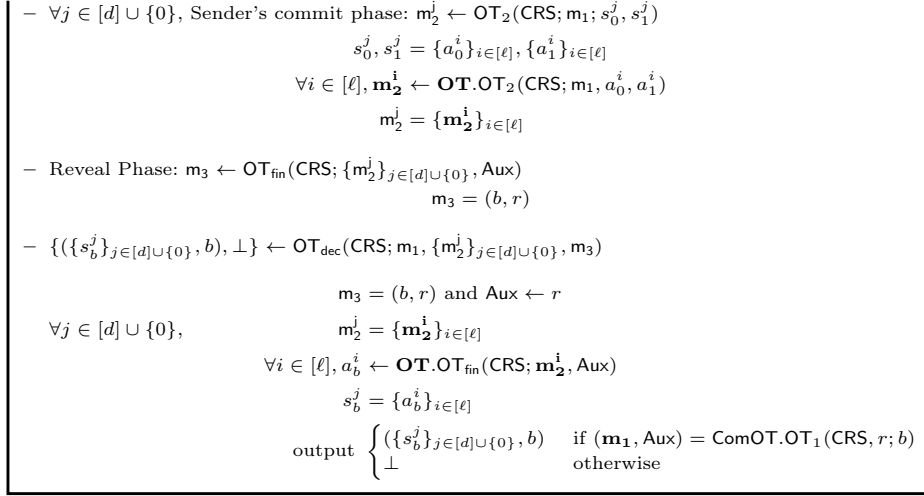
– $\forall j \in [d] \cup \{0\}$, Sender's commit phase: $\mathsf{m}_2^j \leftarrow \mathsf{OT}_2(\mathsf{CRS}; \mathsf{m}_1; s_0^j, s_1^j)$

$s_0^j, s_1^j = \{a_0^i\}_{i \in [\ell]}, \{a_1^i\}_{i \in [\ell]}$

$\forall i \in [\ell], \mathbf{m_2^i} \leftarrow \mathbf{OT}.\mathsf{OT}_2(\mathsf{CRS}; \mathsf{m}_1, a_0^i, a_1^i)$

$\mathsf{m}_2^j = \{\mathbf{m_2^i}\}_{i \in [\ell]}$

– Reveal Phase: $\mathsf{m}_3 \leftarrow \mathsf{OT}_{\mathsf{fin}}(\mathsf{CRS}; \{\mathsf{m}_2^j\}_{j \in [d] \cup \{0\}}, \mathsf{Aux})$

$\mathsf{m}_3 = (b, r)$

– $\{(\{s_b^j\}_{j \in [d] \cup \{0\}}, b), \bot\} \leftarrow \mathsf{OT}_{\mathsf{dec}}(\mathsf{CRS}; \mathsf{m}_1, \{\mathsf{m}_2^j\}_{j \in [d] \cup \{0\}}, \mathsf{m}_3)$

$\mathsf{m}_3 = (b, r)$ and $\mathsf{Aux} \leftarrow r$

$\forall j \in [d] \cup \{0\}$, $\mathsf{m}_2^j = \{\mathbf{m_2^i}\}_{i \in [\ell]}$

$\forall i \in [\ell], a_b^i \leftarrow \mathbf{OT}.\mathsf{OT}_{\mathsf{fin}}(\mathsf{CRS}; \mathbf{m_2^i}, \mathsf{Aux})$

$s_b^j = \{a_b^i\}_{i \in [\ell]}$

output $\begin{cases} (\{s_b^j\}_{j \in [d] \cup \{0\}}, b) & \text{if } (\mathbf{m_1}, \mathsf{Aux}) = \mathsf{ComOT}.\mathsf{OT}_1(\mathsf{CRS}, r; b) \\ \bot & \text{otherwise} \end{cases}$